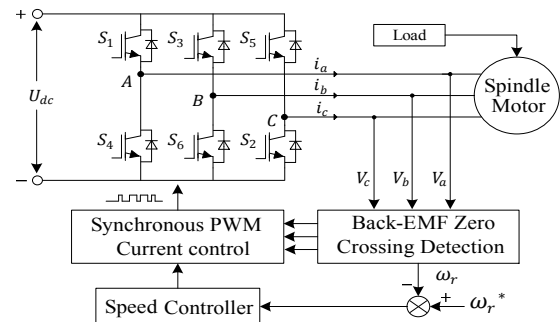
+
$U_{dc}$
−
$S_1$ $S_3$ $S_5$
A
B
C
$S_4$ $S_6$ $S_2$
$i_a$
$i_b$
$i_c$
Load
Spindle Motor
$V_c$ $V_b$ $V_a$
Synchronous PWM Current control
Back-EMF Zero Crossing Detection
$\omega_r$
−
+
$\omega_r{}^*$
Speed Controller